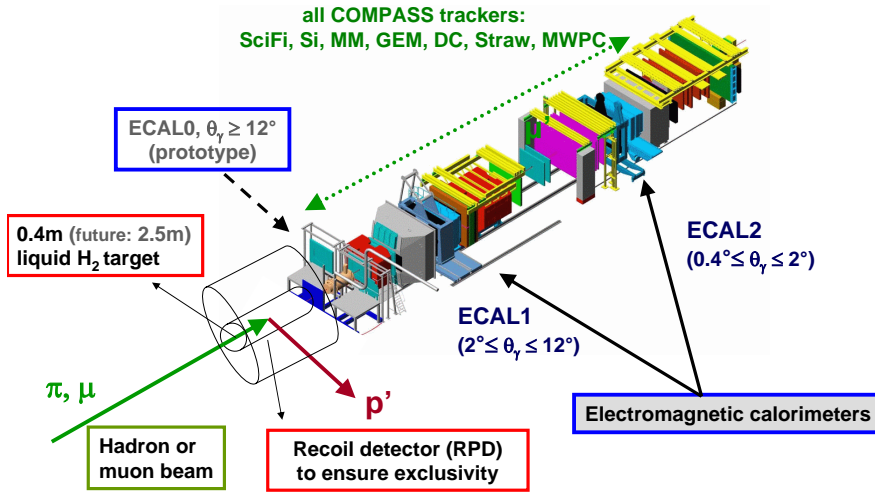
all COMPASS trackers:
SciFi, Si, MM, GEM, DC, Straw, MWPC

ECAL0, $\theta_\gamma \geq 12°$
(prototype)

0.4m (future: 2.5m)
liquid $H_2$ target

ECAL2
($0.4° \leq \theta_\gamma \leq 2°$)

ECAL1
($2° \leq \theta_\gamma \leq 12°$)

$\pi, \mu$

p'

Electromagnetic calorimeters

Hadron or muon beam

Recoil detector (RPD) to ensure exclusivity